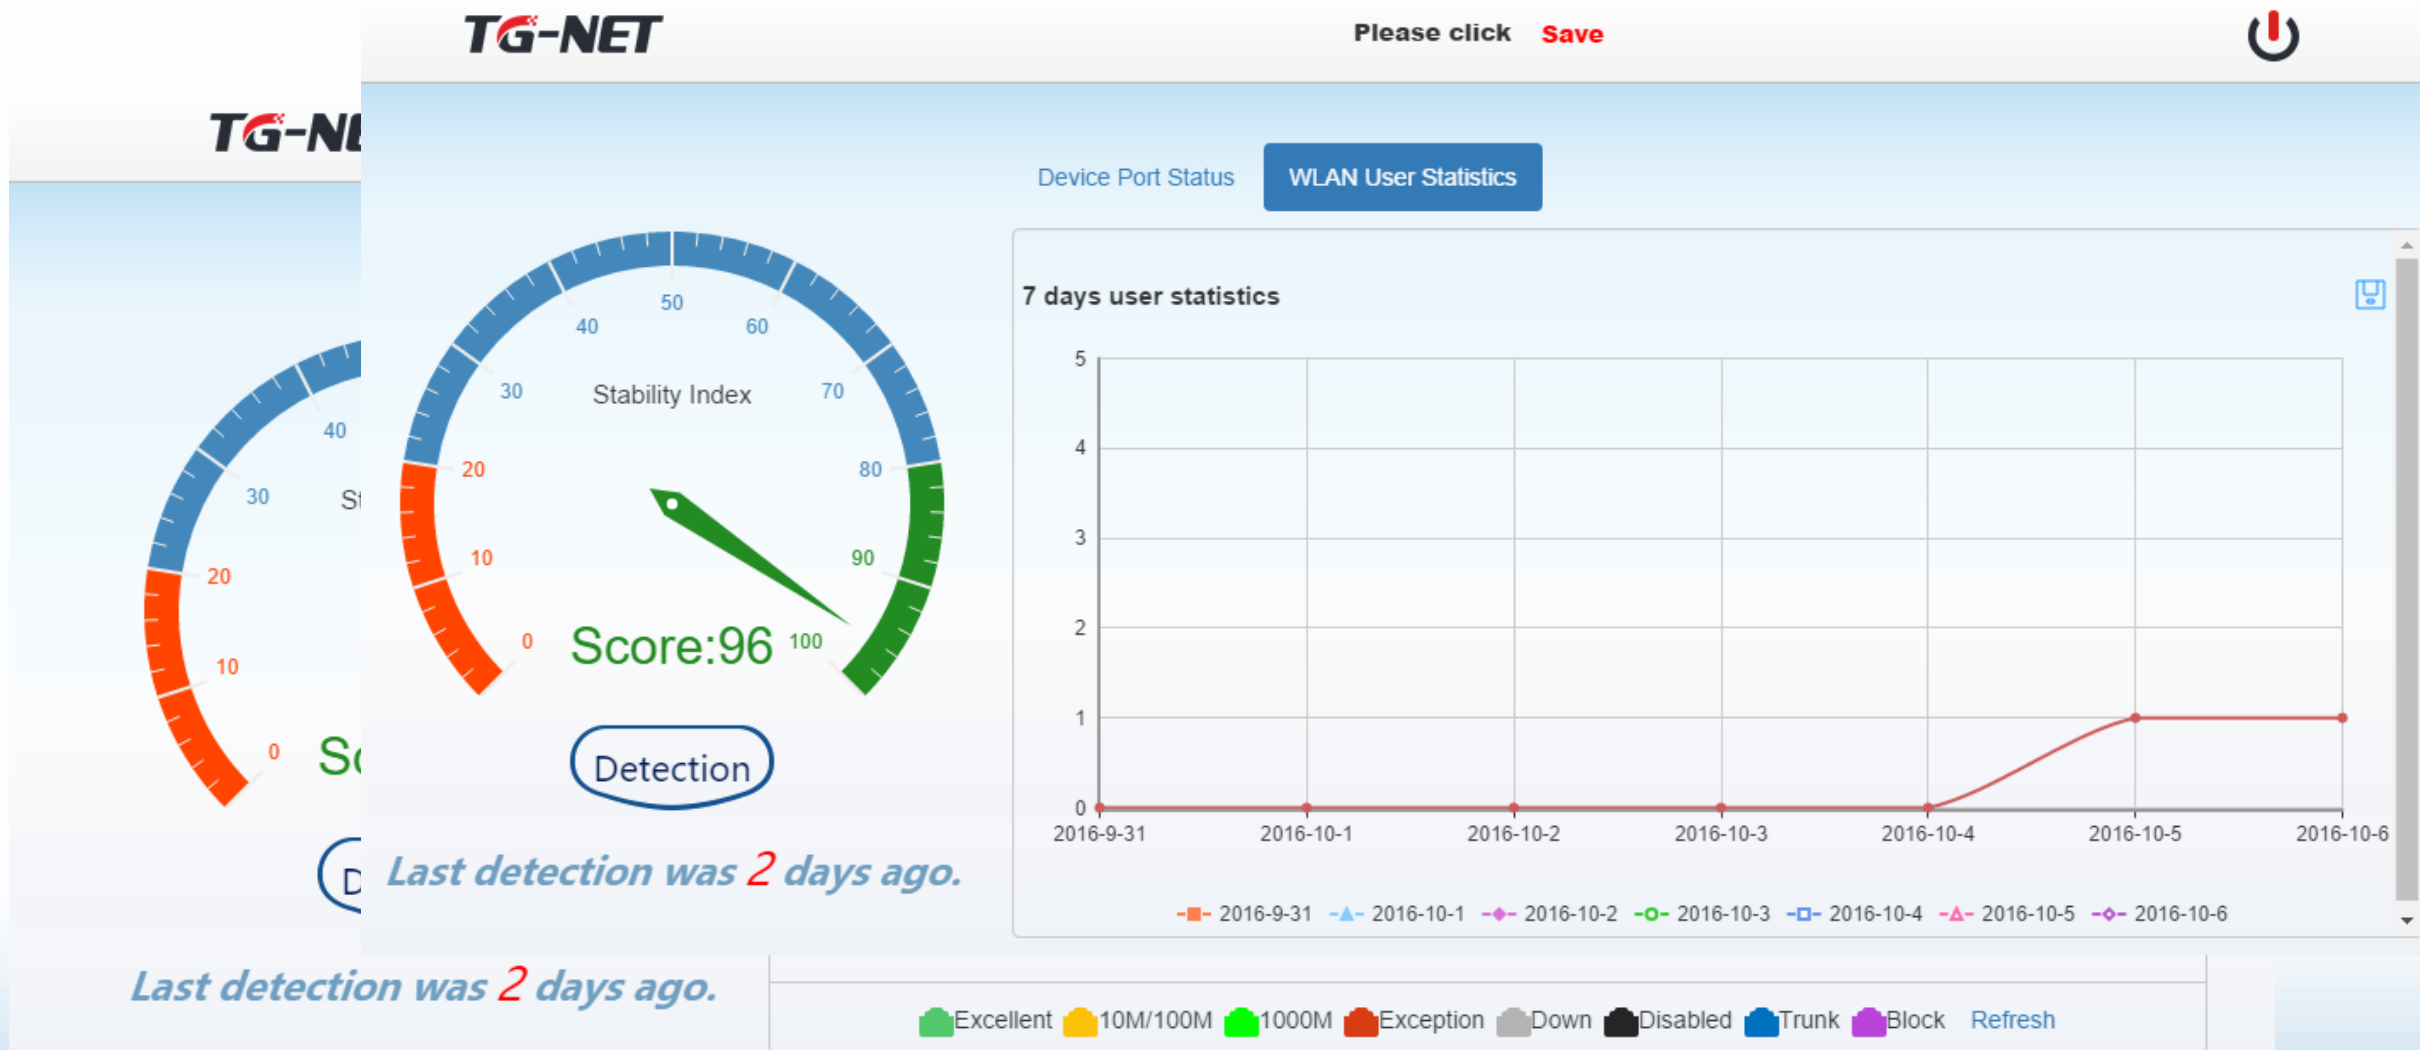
TG-NET

Please click Save

TG-NE

Device Port Status WLAN User Statistics

50
40 60
30 70
Stability Index
20 80
10 90
0 100
Score:96

Detection

Last detection was 2 days ago.

40
30
St
20
10
0
Sc
D

7 days user statistics

5
4
3
2
1
0
2016-9-31 2016-10-1 2016-10-2 2016-10-3 2016-10-4 2016-10-5 2016-10-6

2016-9-31 2016-10-1 2016-10-2 2016-10-3 2016-10-4 2016-10-5 2016-10-6

Last detection was 2 days ago.

Excellent 10M/100M 1000M Exception Down Disabled Trunk Block Refresh